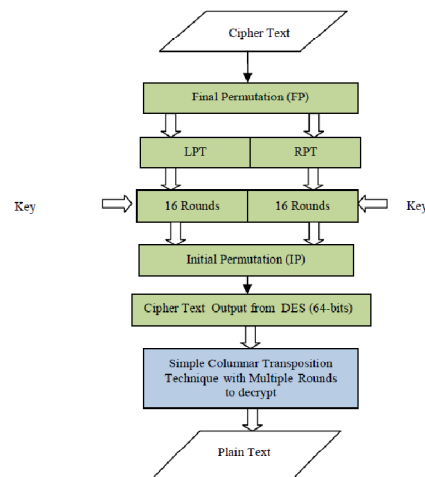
Cipher Text

Final Permutation (FP)

LPT

RPT

Key

16 Rounds

16 Rounds

Key

Initial Permutation (IP)

Cipher Text Output from DES (64-bits)

Simple Columnar Transposition Technique with Multiple Rounds to decrypt

Plain Text